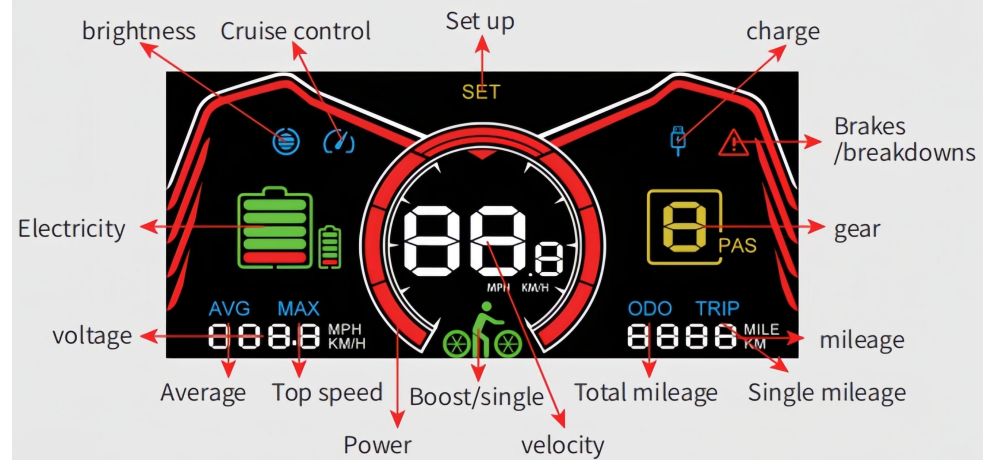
brightness
Cruise control
Set up
charge
SET
Brakes /breakdowns
Electricity
88.8
MPH KM/H
PAS
gear
AVG MAX
ODO TRIP
voltage
888.8
MPH KM/H
8888
MILE KM
mileage
Average
Top speed
Boost/single
Total mileage
Single mileage
Power
velocity